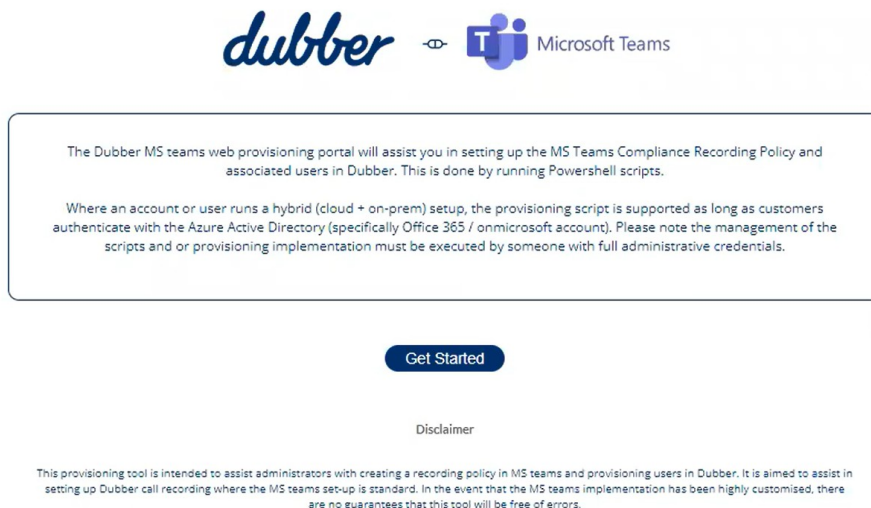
dubber

Microsoft Teams

The Dubber MS teams web provisioning portal will assist you in setting up the MS Teams Compliance Recording Policy and associated users in Dubber. This is done by running Powershell scripts.

Where an account or user runs a hybrid (cloud + on-prem) setup, the provisioning script is supported as long as customers authenticate with the Azure Active Directory (specifically Office 365 / onmicrosoft account). Please note the management of the scripts and or provisioning implementation must be executed by someone with full administrative credentials.

Get Started

Disclaimer

This provisioning tool is intended to assist administrators with creating a recording policy in MS teams and provisioning users in Dubber. It is aimed to assist in setting up Dubber call recording where the MS teams set-up is standard. In the event that the MS teams implementation has been highly customised, there are no guarantees that this tool will be free of errors.